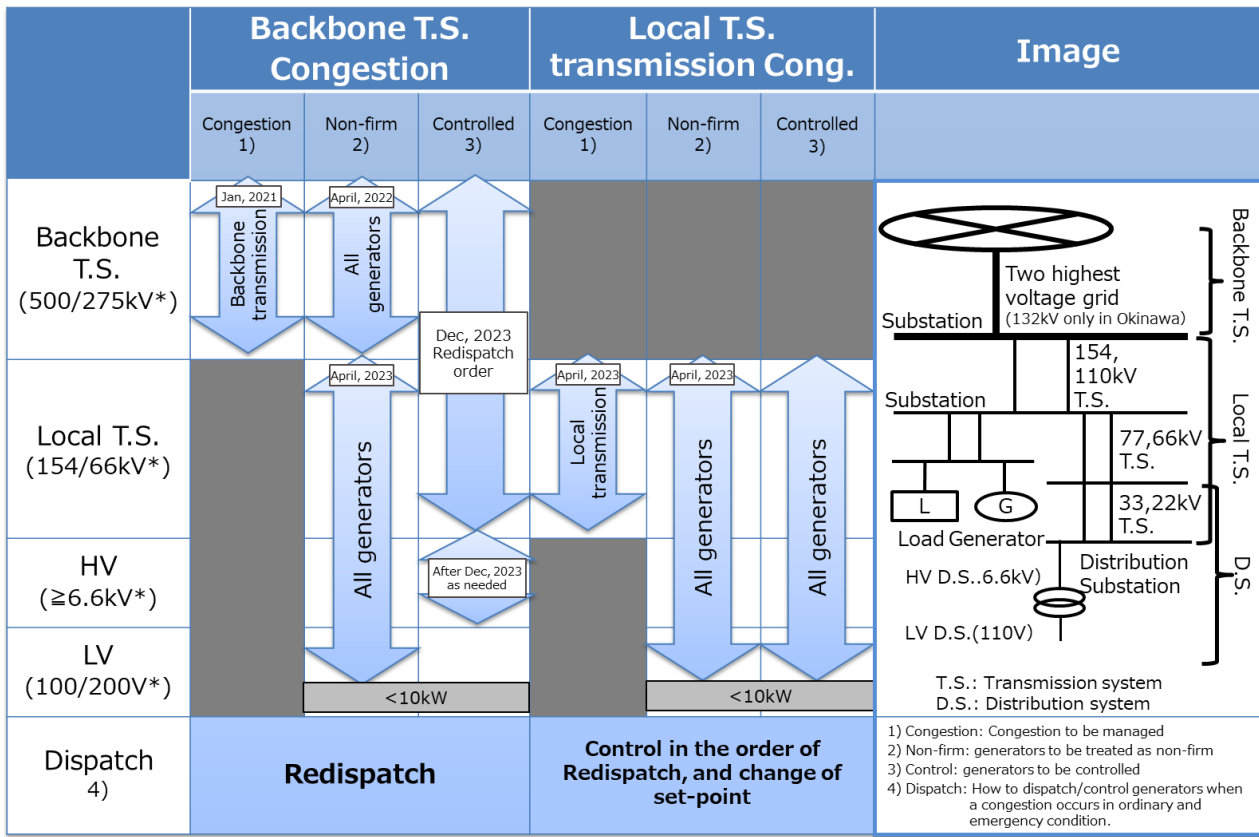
| | Backbone T.S. Congestion | | | Local T.S. transmission Cong. | | | Image |
|---|---|---|---|---|---|---|---|
| | Congestion 1) | Non-firm 2) | Controlled 3) | Congestion 1) | Non-firm 2) | Controlled 3) | |
| Backbone T.S. (500/275kV*) | Jan, 2021 Backbone transmission | April, 2022 All generators | Dec, 2023 Redispatch order | | | | |
| Local T.S. (154/66kV*) | | April, 2023 All generators | | April, 2023 Local transmission | April, 2023 All generators | All generators | |
| HV (≧6.6kV*) | | | After Dec, 2023 as needed | | | | |
| LV (100/200V*) | | <10kW | | | <10kW | | |
| Dispatch 4) | Redispatch | | | Control in the order of Redispatch, and change of set-point | | | |

Two highest voltage grid (132kV only in Okinawa)
Substation
154, 110kV T.S.
Substation
77,66kV T.S.
L G
33,22kV T.S.
Load Generator
Distribution Substation
HV D.S..6.6kV)
LV D.S.(110V)
Backbone T.S.
Local T.S.
D.S.

T.S.: Transmission system
D.S.: Distribution system

1) Congestion: Congestion to be managed
2) Non-firm: generators to be treated as non-firm
3) Control: generators to be controlled
4) Dispatch: How to dispatch/control generators when a congestion occurs in ordinary and emergency condition.